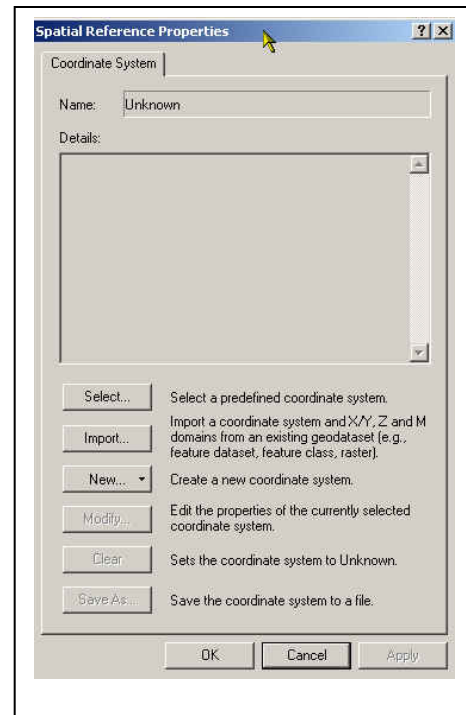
Spatial Reference Properties

?

X

Coordinate System

Name: Unknown

Details:

Select... Select a predefined coordinate system.

Import... Import a coordinate system and X/Y, Z and M domains from an existing geodataset (e.g., feature dataset, feature class, raster).

New... Create a new coordinate system.

Modify... Edit the properties of the currently selected coordinate system.

Clear Sets the coordinate system to Unknown.

Save As... Save the coordinate system to a file.

OK Cancel Apply